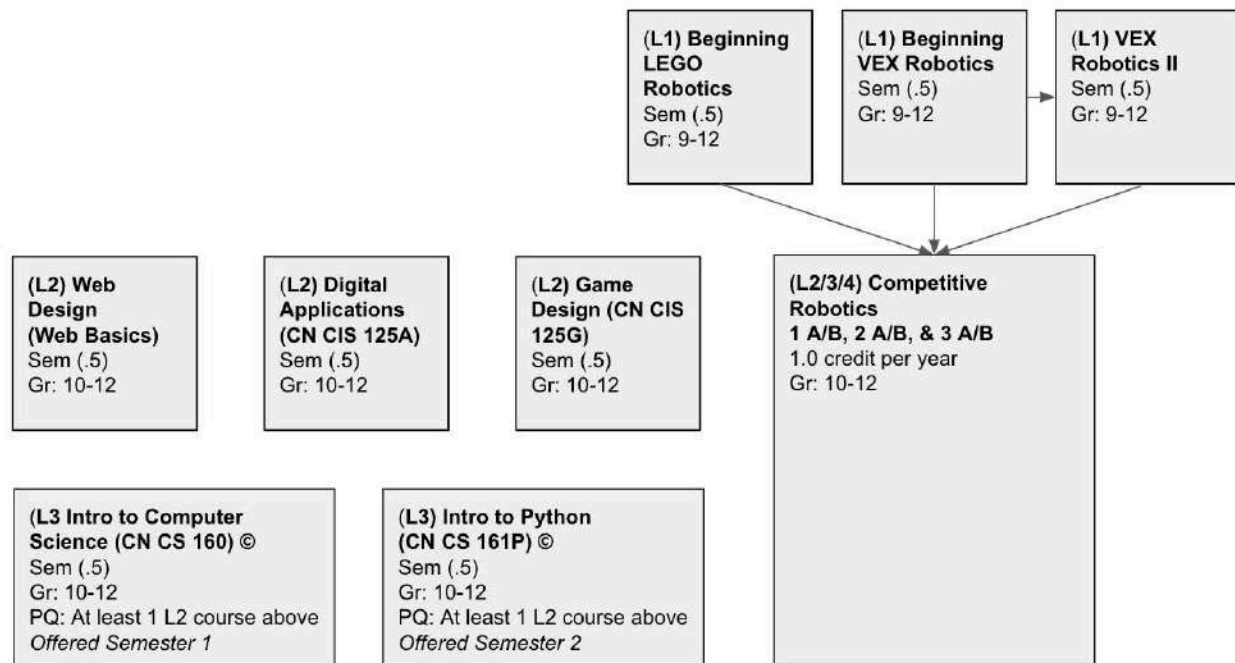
(L1) Beginning LEGO Robotics
Sem (.5)
Gr: 9-12

(L1) Beginning VEX Robotics
Sem (.5)
Gr: 9-12

(L1) VEX Robotics II
Sem (.5)
Gr: 9-12

(L2) Web Design (Web Basics)
Sem (.5)
Gr: 10-12

(L2) Digital Applications (CN CIS 125A)
Sem (.5)
Gr: 10-12

(L2) Game Design (CN CIS 125G)
Sem (.5)
Gr: 10-12

(L2/3/4) Competitive Robotics
1 A/B, 2 A/B, & 3 A/B
1.0 credit per year
Gr: 10-12

(L3 Intro to Computer Science (CN CS 160) ©
Sem (.5)
Gr: 10-12
PQ: At least 1 L2 course above
Offered Semester 1

(L3) Intro to Python (CN CS 161P) ©
Sem (.5)
Gr: 10-12
PQ: At least 1 L2 course above
Offered Semester 2